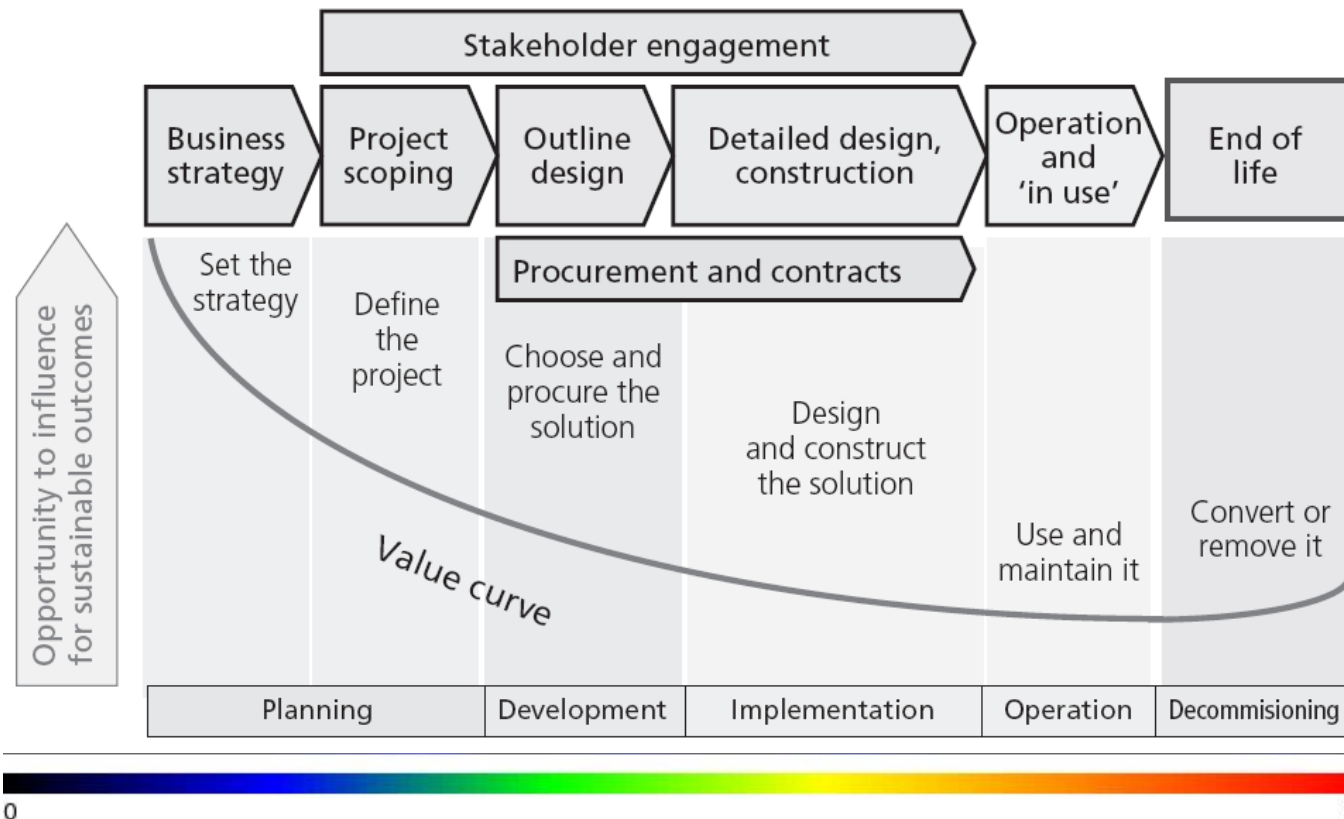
Stakeholder engagement

Business strategy

Project scoping

Outline design

Detailed design, construction

Operation and 'in use'

End of life

Opportunity to influence for sustainable outcomes

Set the strategy

Define the project

Procurement and contracts

Choose and procure the solution

Design and construct the solution

Use and maintain it

Convert or remove it

Value curve

| Planning | Development | Implementation | Operation | Decommisioning |
|---|---|---|---|---|

0